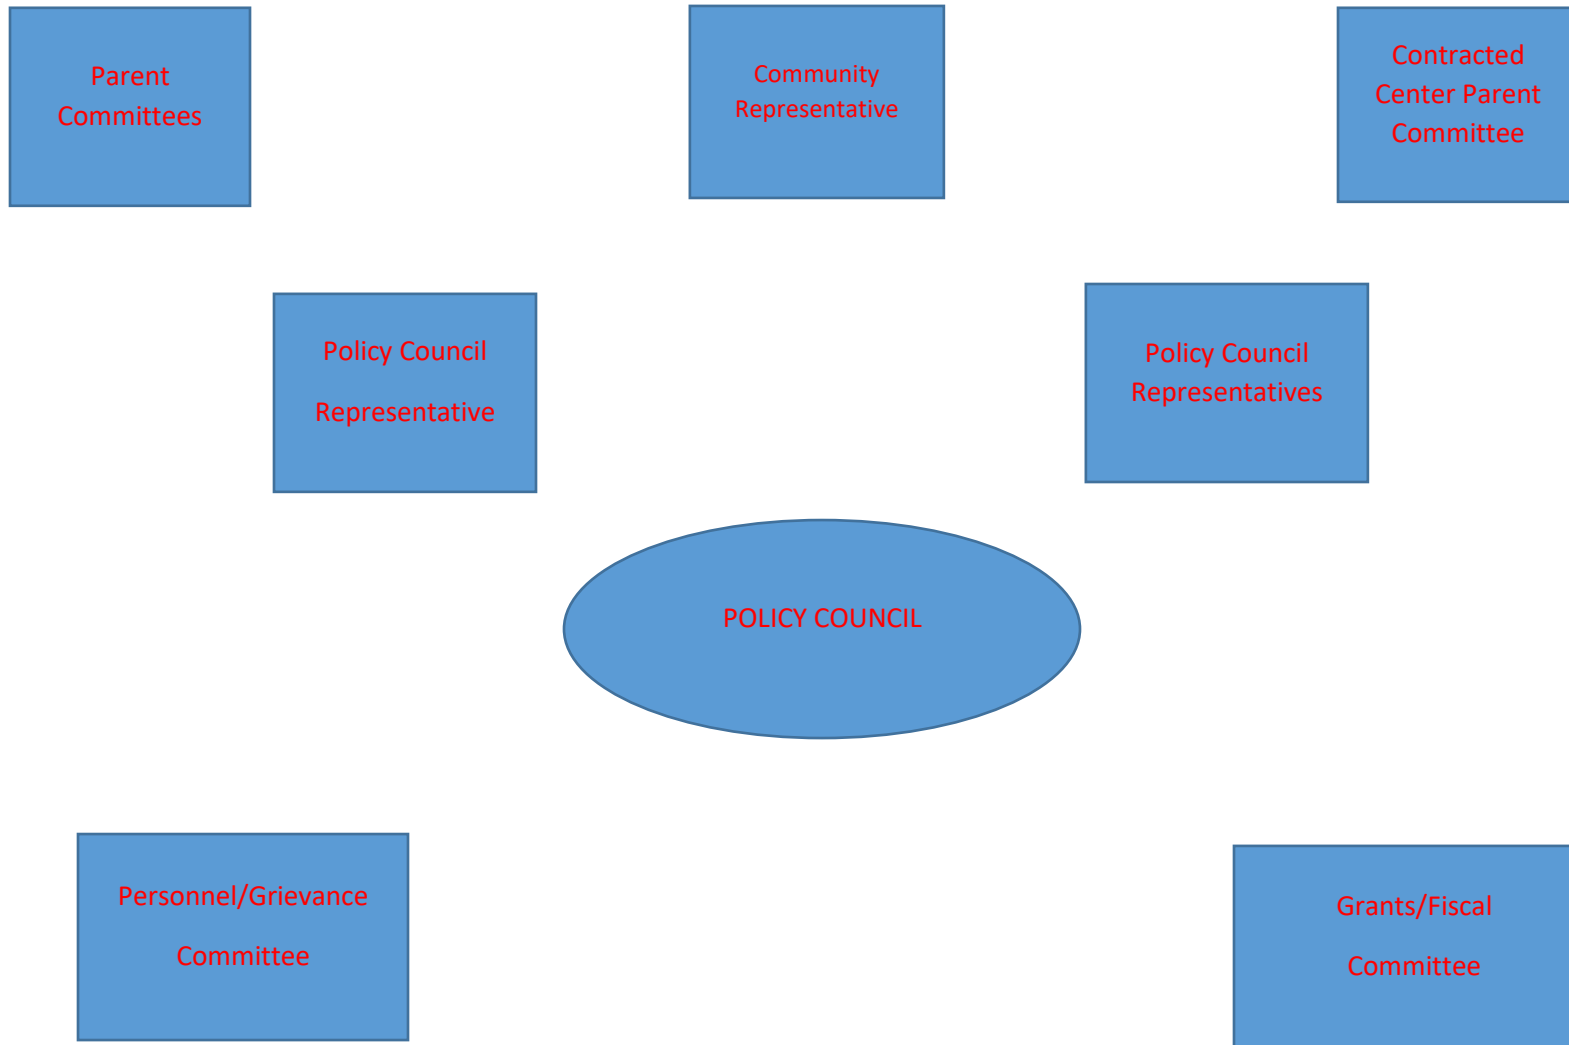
Parent Committees

Community Representative

Contracted Center Parent Committee

Policy Council

Representative

Policy Council Representatives

POLICY COUNCIL

Personnel/Grievance

Committee

Grants/Fiscal

Committee